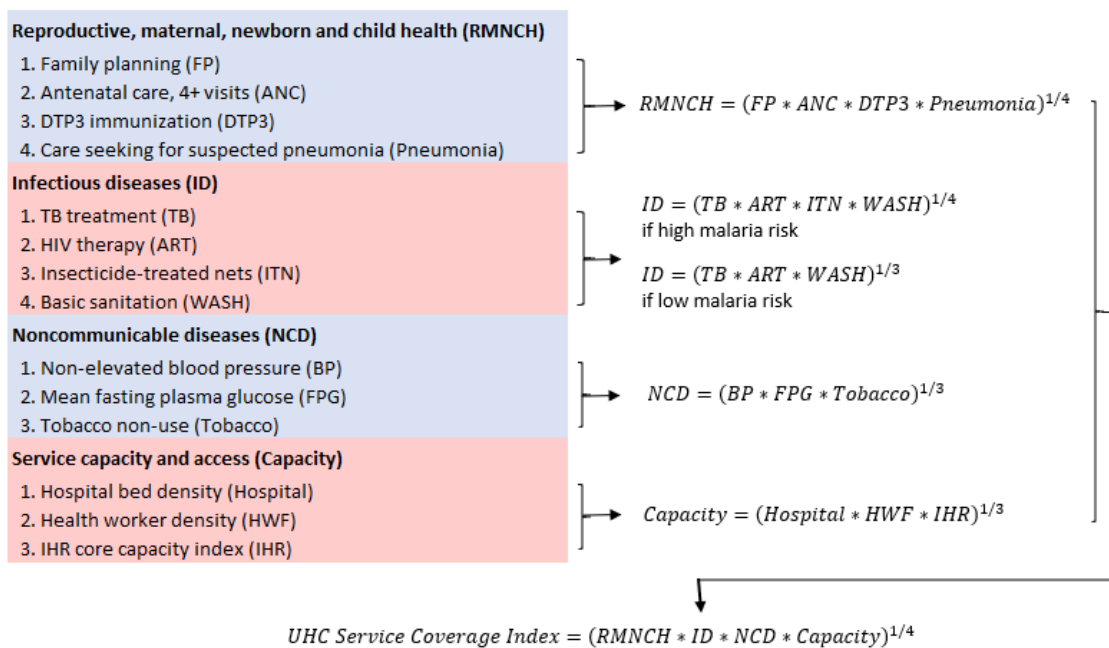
Reproductive, maternal, newborn and child health (RMNCH)

1. Family planning (FP)
2. Antenatal care, 4+ visits (ANC)
3. DTP3 immunization (DTP3)
4. Care seeking for suspected pneumonia (Pneumonia)

$RMNCH = (FP * ANC * DTP3 * Pneumonia)^{1/4}$

Infectious diseases (ID)

1. TB treatment (TB)
2. HIV therapy (ART)
3. Insecticide-treated nets (ITN)
4. Basic sanitation (WASH)

$ID = (TB * ART * ITN * WASH)^{1/4}$
if high malaria risk

$ID = (TB * ART * WASH)^{1/3}$
if low malaria risk

Noncommunicable diseases (NCD)

1. Non-elevated blood pressure (BP)
2. Mean fasting plasma glucose (FPG)
3. Tobacco non-use (Tobacco)

$NCD = (BP * FPG * Tobacco)^{1/3}$

Service capacity and access (Capacity)

1. Hospital bed density (Hospital)
2. Health worker density (HWF)
3. IHR core capacity index (IHR)

$Capacity = (Hospital * HWF * IHR)^{1/3}$

$UHC\ Service\ Coverage\ Index = (RMNCH * ID * NCD * Capacity)^{1/4}$